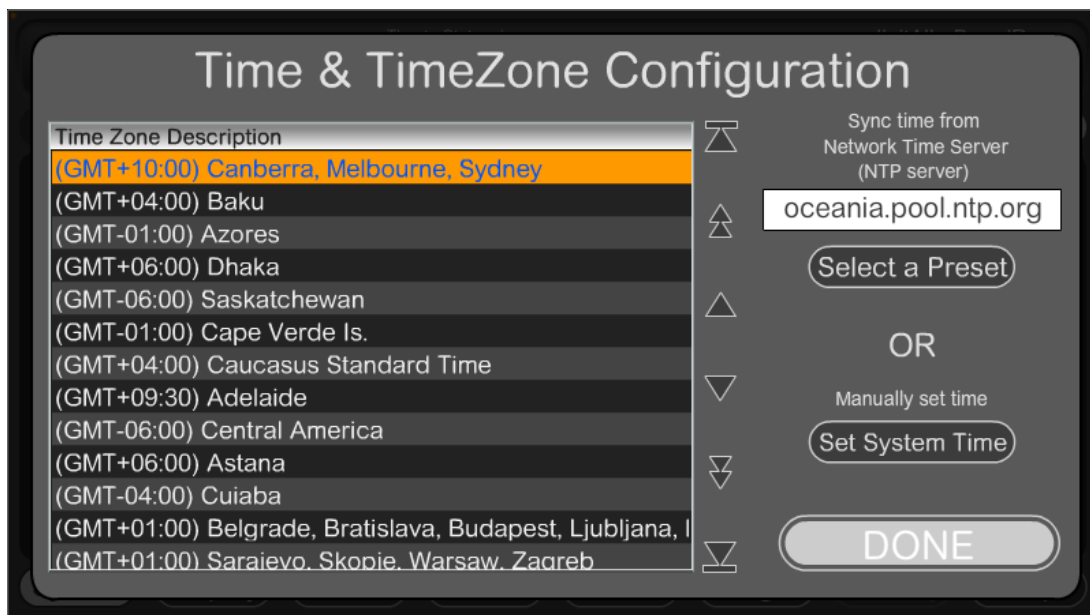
Time & TimeZone Configuration

| Time Zone Description |
|---|
| (GMT+10:00) Canberra, Melbourne, Sydney |
| (GMT+04:00) Baku |
| (GMT-01:00) Azores |
| (GMT+06:00) Dhaka |
| (GMT-06:00) Saskatchewan |
| (GMT-01:00) Cape Verde Is. |
| (GMT+04:00) Caucasus Standard Time |
| (GMT+09:30) Adelaide |
| (GMT-06:00) Central America |
| (GMT+06:00) Astana |
| (GMT-04:00) Cuiaba |
| (GMT+01:00) Belgrade, Bratislava, Budapest, Ljubljana, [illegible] |
| (GMT+01:00) Sarajevo, Skopje, Warsaw, Zagreb |

Sync time from Network Time Server (NTP server)

oceania.pool.ntp.org

Select a Preset

OR

Manually set time

Set System Time

DONE